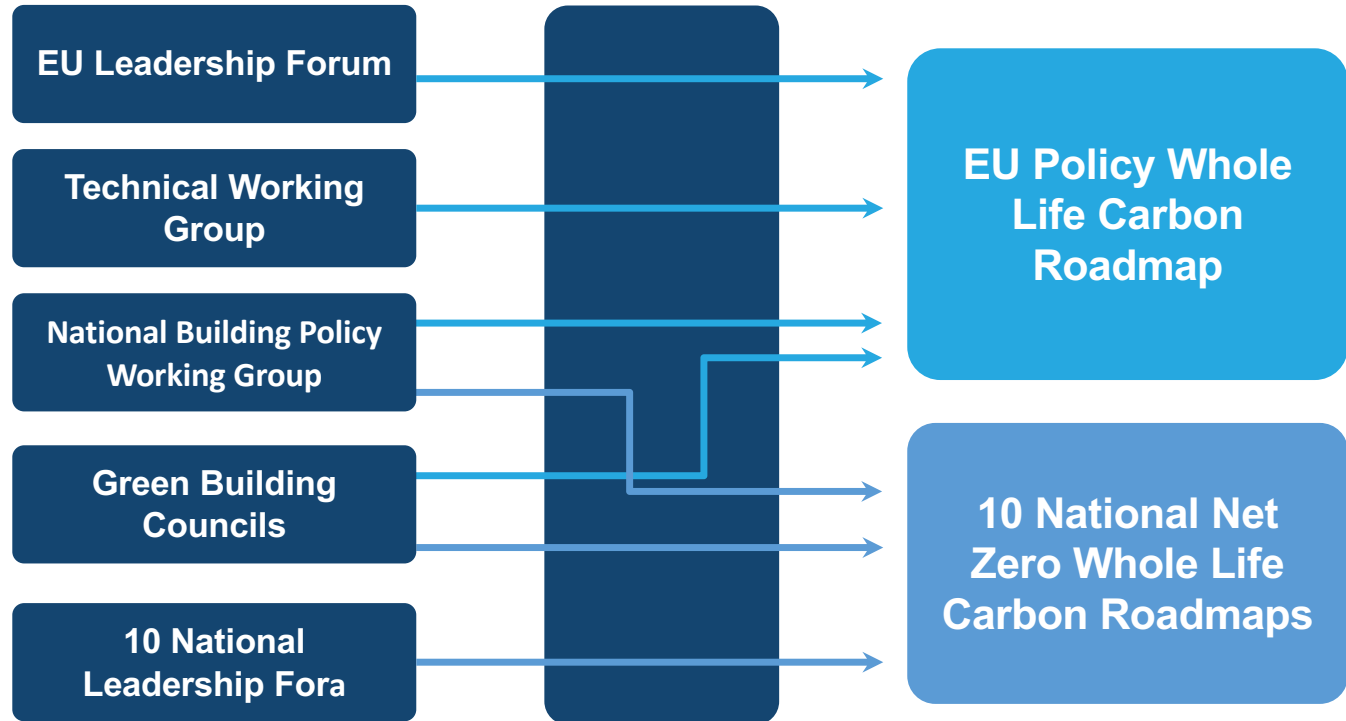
EU Leadership Forum

Technical Working Group

National Building Policy Working Group

Green Building Councils

10 National Leadership Fora

EU Policy Whole Life Carbon Roadmap

10 National Net Zero Whole Life Carbon Roadmaps